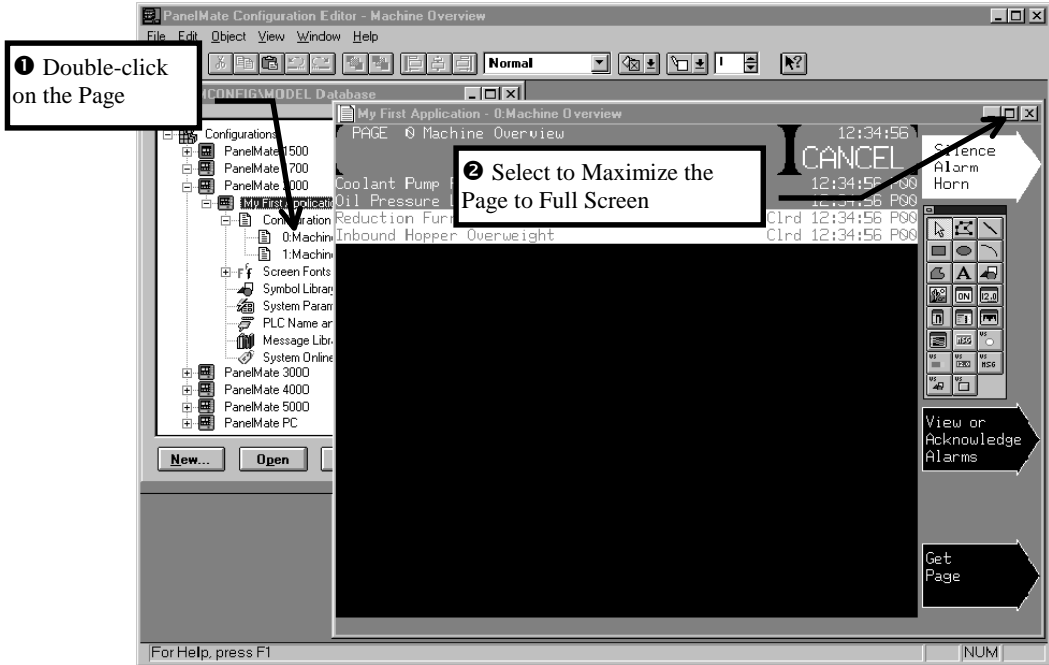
PanelMate Configuration Editor - Machine Overview

File Edit Object View Window Help

Normal

1

❶ Double-click on the Page

MCONFIG\MODEL Database

Configurations
PanelMate 1500
PanelMate 1700
PanelMate 2000
My First Applicati
Configuration
0:Machin
1:Machin
Screen Fonts
Symbol Library
System Param
PLC Name ar
Message Libr
System Online
PanelMate 3000
PanelMate 4000
PanelMate 5000
PanelMate PC

New...
Open

My First Application - 0:Machine Overview

PAGE 0 Machine Overview
12:34:56
CANCEL
❷ Select to Maximize the Page to Full Screen

Coolant Pump F
12:34:56 P00
Oil Pressure L
12:34:56 P00
Reduction Furn
Clrd 12:34:56 P00
Inbound Hopper Overweight
Clrd 12:34:56 P00

Silence Alarm Horn

View or Acknowledge Alarms

Get Page

For Help, press F1
NUM